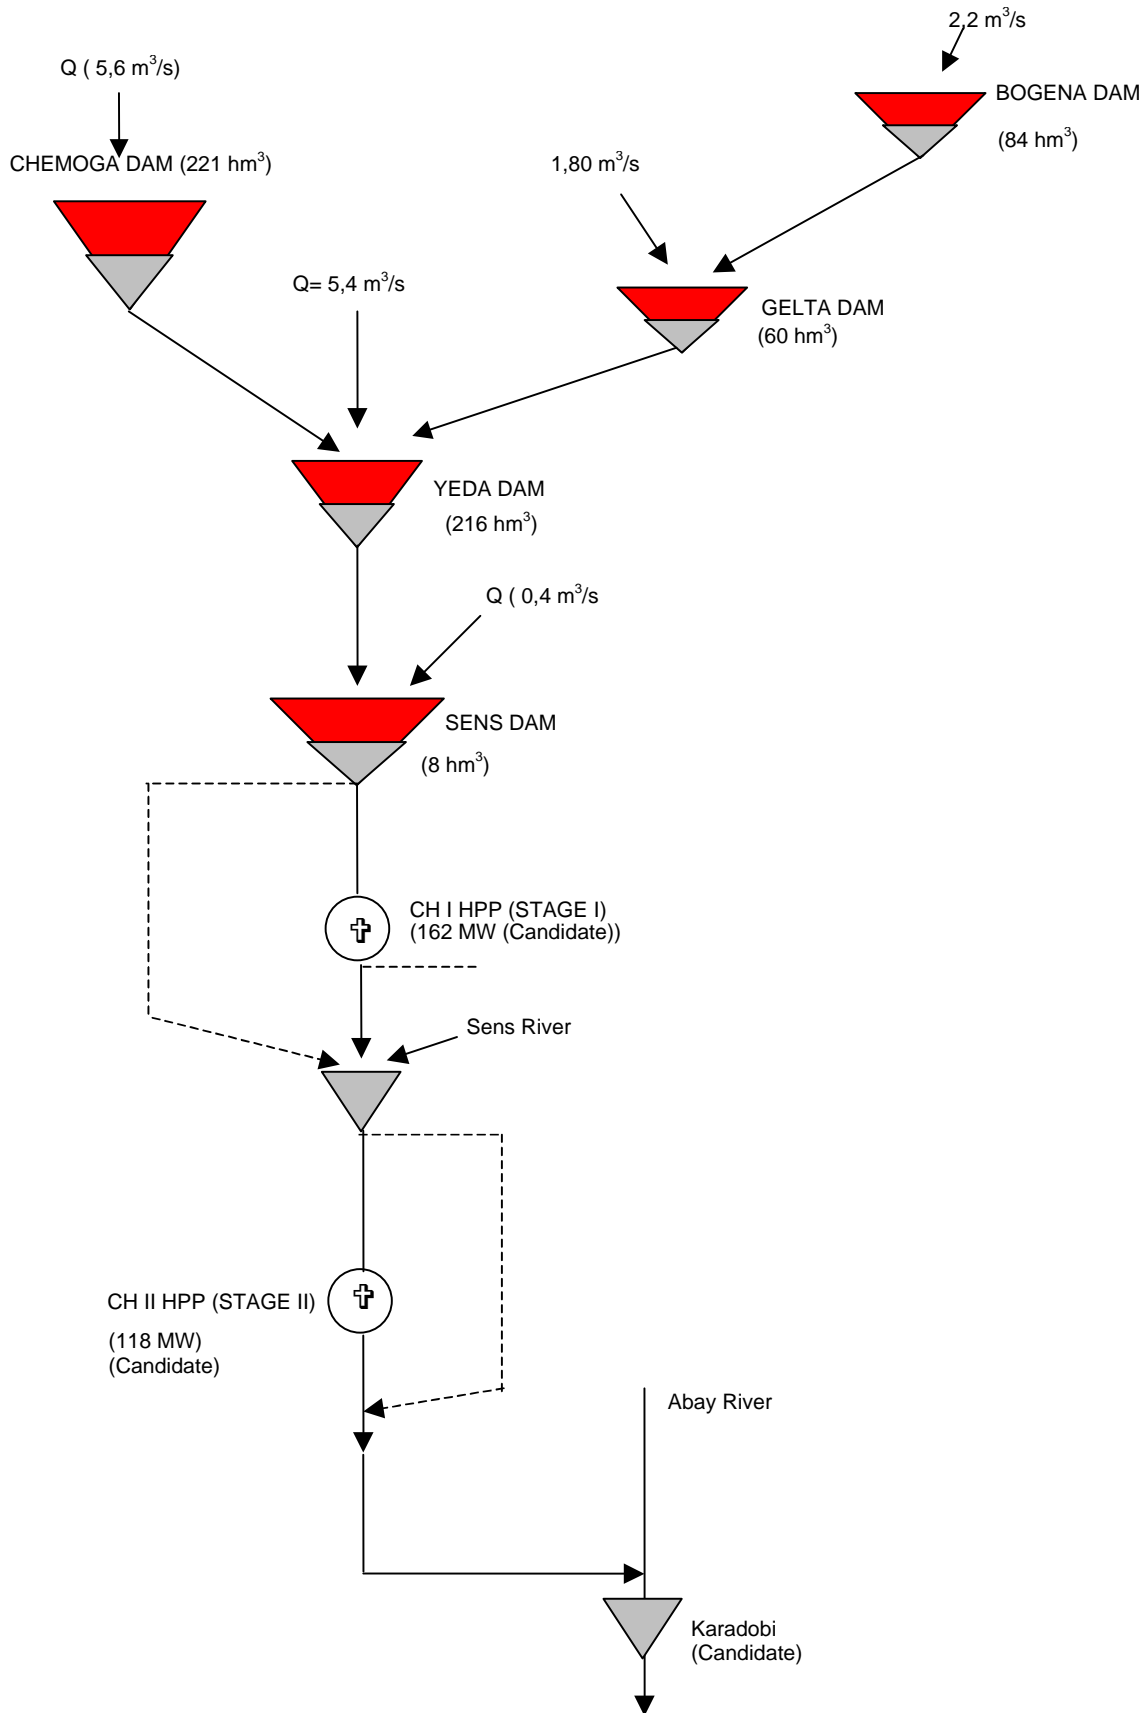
$2,2\ m^3/s$

Q ( $5,6\ m^3/s$)

BOGENA DAM

($84\ hm^3$)

CHEMOGA DAM ($221\ hm^3$)

$1,80\ m^3/s$

Q= $5,4\ m^3/s$

GELTA DAM

($60\ hm^3$)

YEDA DAM

($216\ hm^3$)

Q ( $0,4\ m^3/s$

SENS DAM

($8\ hm^3$)

CH I HPP (STAGE I)
(162 MW (Candidate))

Sens River

CH II HPP (STAGE II)

(118 MW)
(Candidate)

Abay River

Karadobi
(Candidate)